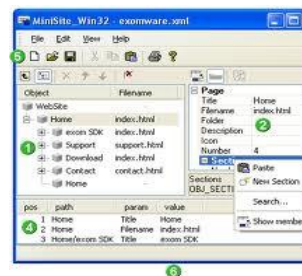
MiniSite_Win32 - exomware.xml

File Edit View Help

6

| Object | Filename |
|---|---|
| WebSite | |
| Home | index.html |
| exom SDK | index.html |
| Support | support.html |
| Download | index.html |
| Contact | contact.html |
| Home | |

1

Page
Title Home
Filename index.html
Folder
Description
Icon
Number 4

2

Secti
Sections
OBJ_SECTI

Paste
New Section
Search...
Show membe

| pos | path | param | value |
|---|---|---|---|
| 1 | Home | Title | Home |
| 2 | Home | Filename | index.html |
| 3 | Home/exom SDK | Title | exom SDK |

4

6